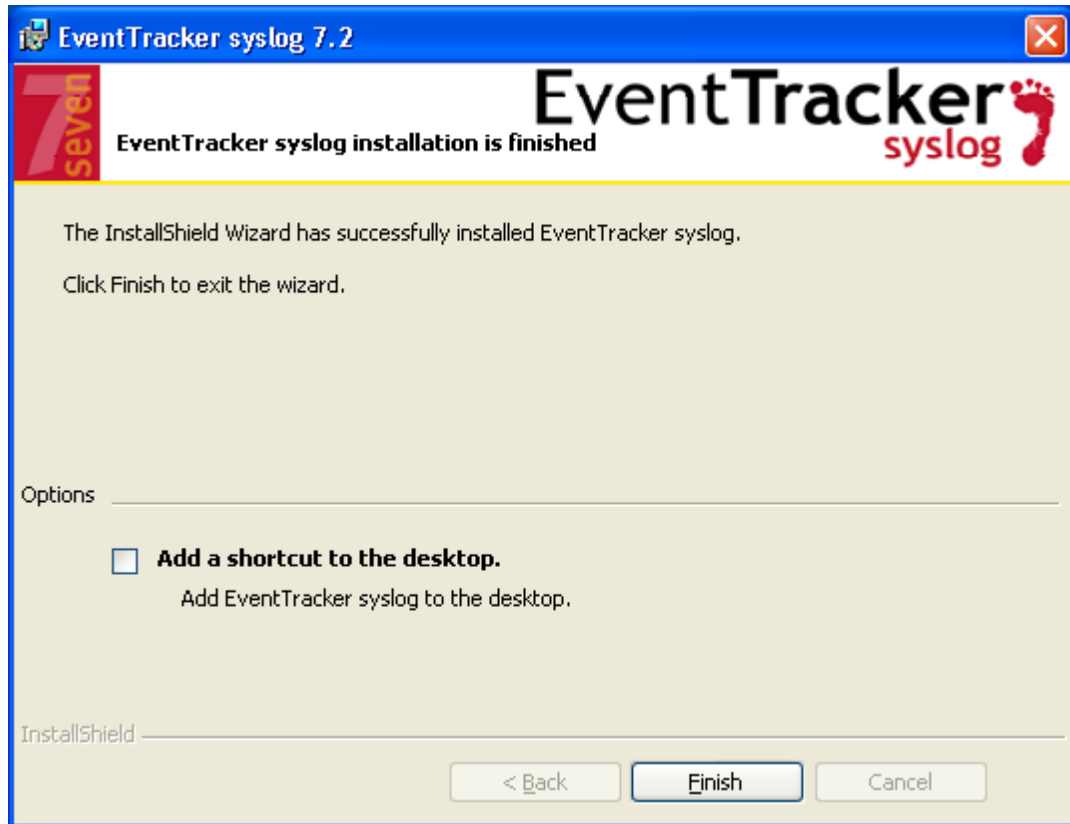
EventTracker syslog 7.2

7 seven

EventTracker syslog

EventTracker syslog installation is finished

The InstallShield Wizard has successfully installed EventTracker syslog.

Click Finish to exit the wizard.

Options

Add a shortcut to the desktop.

Add EventTracker syslog to the desktop.

InstallShield

< Back

Finish

Cancel